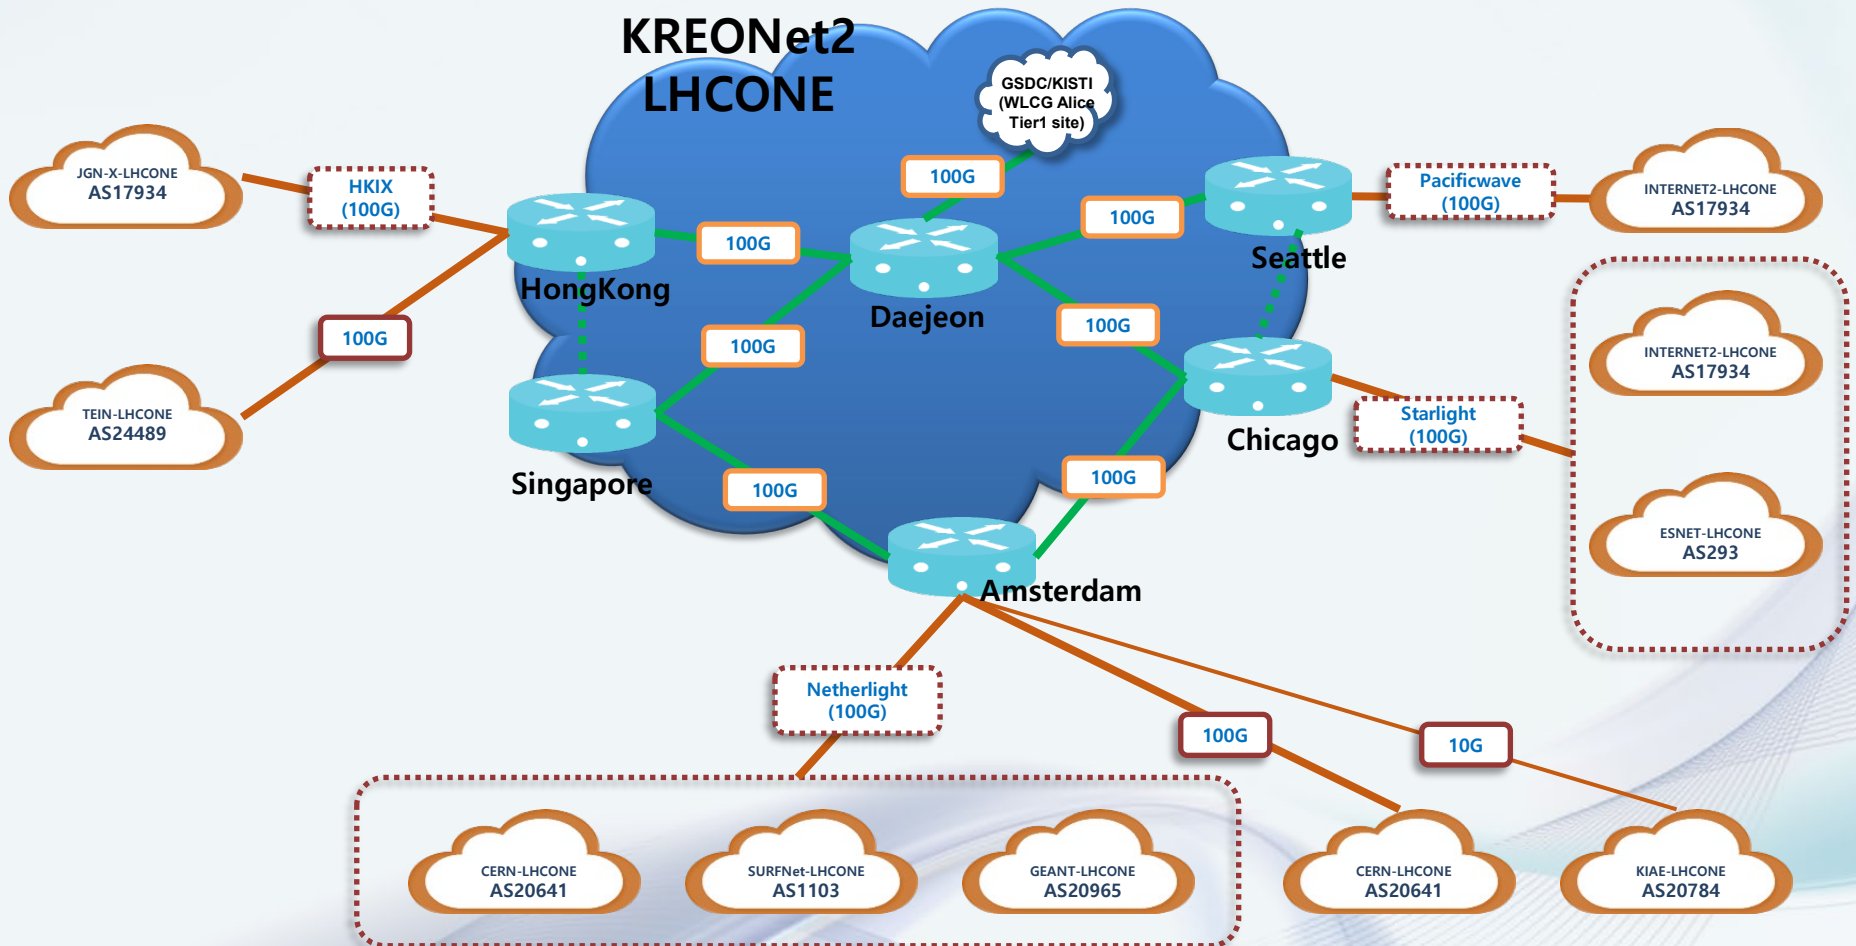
KREONet2
LHCONE

GSDC/KISTI
(WLCG Alice
Tier1 site)

JGN-X-LHCONE
AS17934

HKIX
(100G)

100G

TEIN-LHCONE
AS24489

100G

100G

100G

100G

100G

HongKong

Daejeon

Seattle

Pacificwave
(100G)

INTERNET2-LHCONE
AS17934

100G

Singapore

100G

100G

Chicago

Starlight
(100G)

INTERNET2-LHCONE
AS17934

ESNET-LHCONE
AS293

Amsterdam

Netherlight
(100G)

100G

10G

CERN-LHCONE
AS20641

SURFNet-LHCONE
AS1103

GEANT-LHCONE
AS20965

CERN-LHCONE
AS20641

KIAE-LHCONE
AS20784